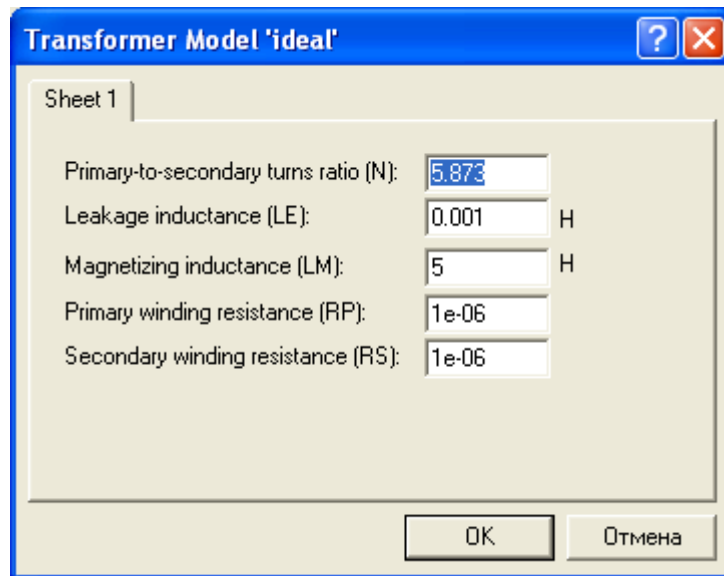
Transformer Model 'ideal'

?

Sheet 1

Primary-to-secondary turns ratio (N): 5.873

Leakage inductance (LE): 0.001 H

Magnetizing inductance (LM): 5 H

Primary winding resistance (RP): 1e-06

Secondary winding resistance (RS): 1e-06

OK

Отмена